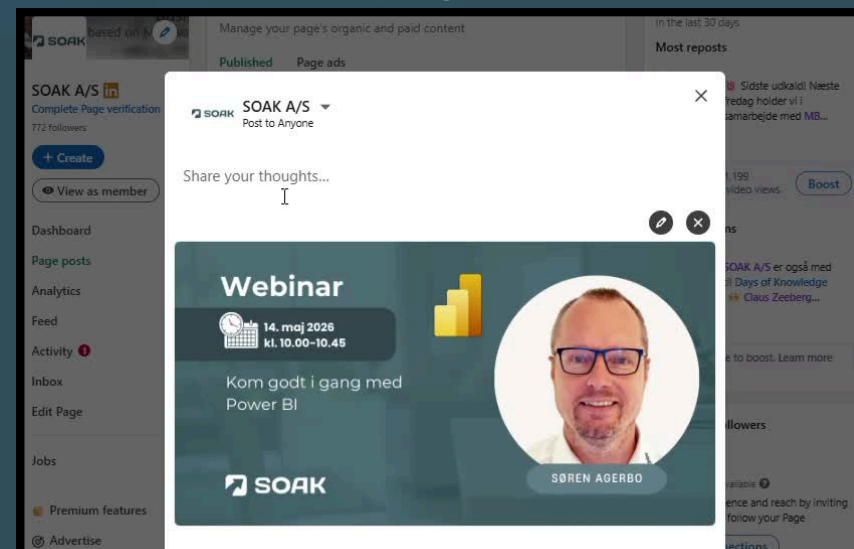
SOAK based on M

SOAK A/S in
Complete Page verification
772 followers

+ Create

View as member

Dashboard

Page posts

Analytics

Feed

Activity

Inbox

Edit Page

Jobs

Premium features

Advertise

Manage your page's organic and paid content

Published Page ads

in the last 30 days

Most reposts

Sidste udkald! Næste fredag holder vi i samarbejde med MB...

1,199 video views

Boost

SOAK A/S er også med Days of Knowledge Claus Zeeberg...

to boost. Learn more

llowers

ailable

ence and reach by inviting follow your Page

ections

SOAK SOAK A/S
Post to Anyone

Share your thoughts...

Webinar

14. maj 2026
kl. 10.00–10.45

Kom godt i gang med Power BI

SOAK

SØREN AGERBO